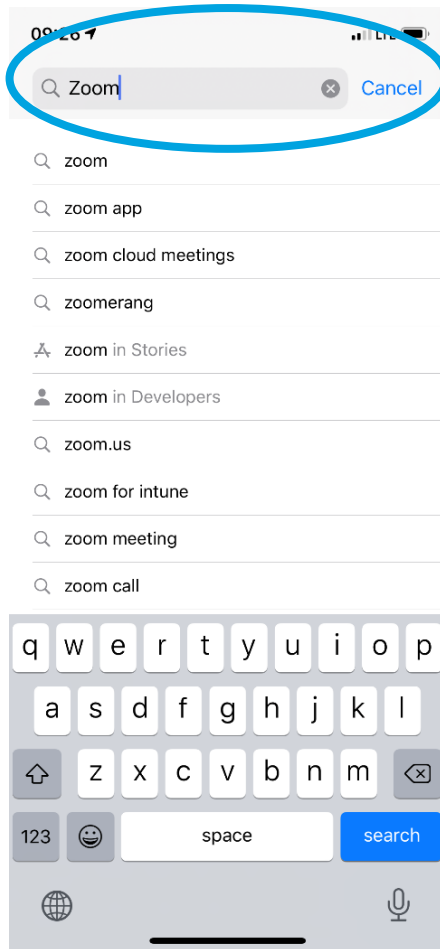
09:26 LTE

Zoom

Cancel

zoom

zoom app

zoom cloud meetings

zoomerang

zoom in Stories

zoom in Developers

zoom.us

zoom for intune

zoom meeting

zoom call

q w e r t y u i o p

a s d f g h j k l

z x c v b n m

123

space

search